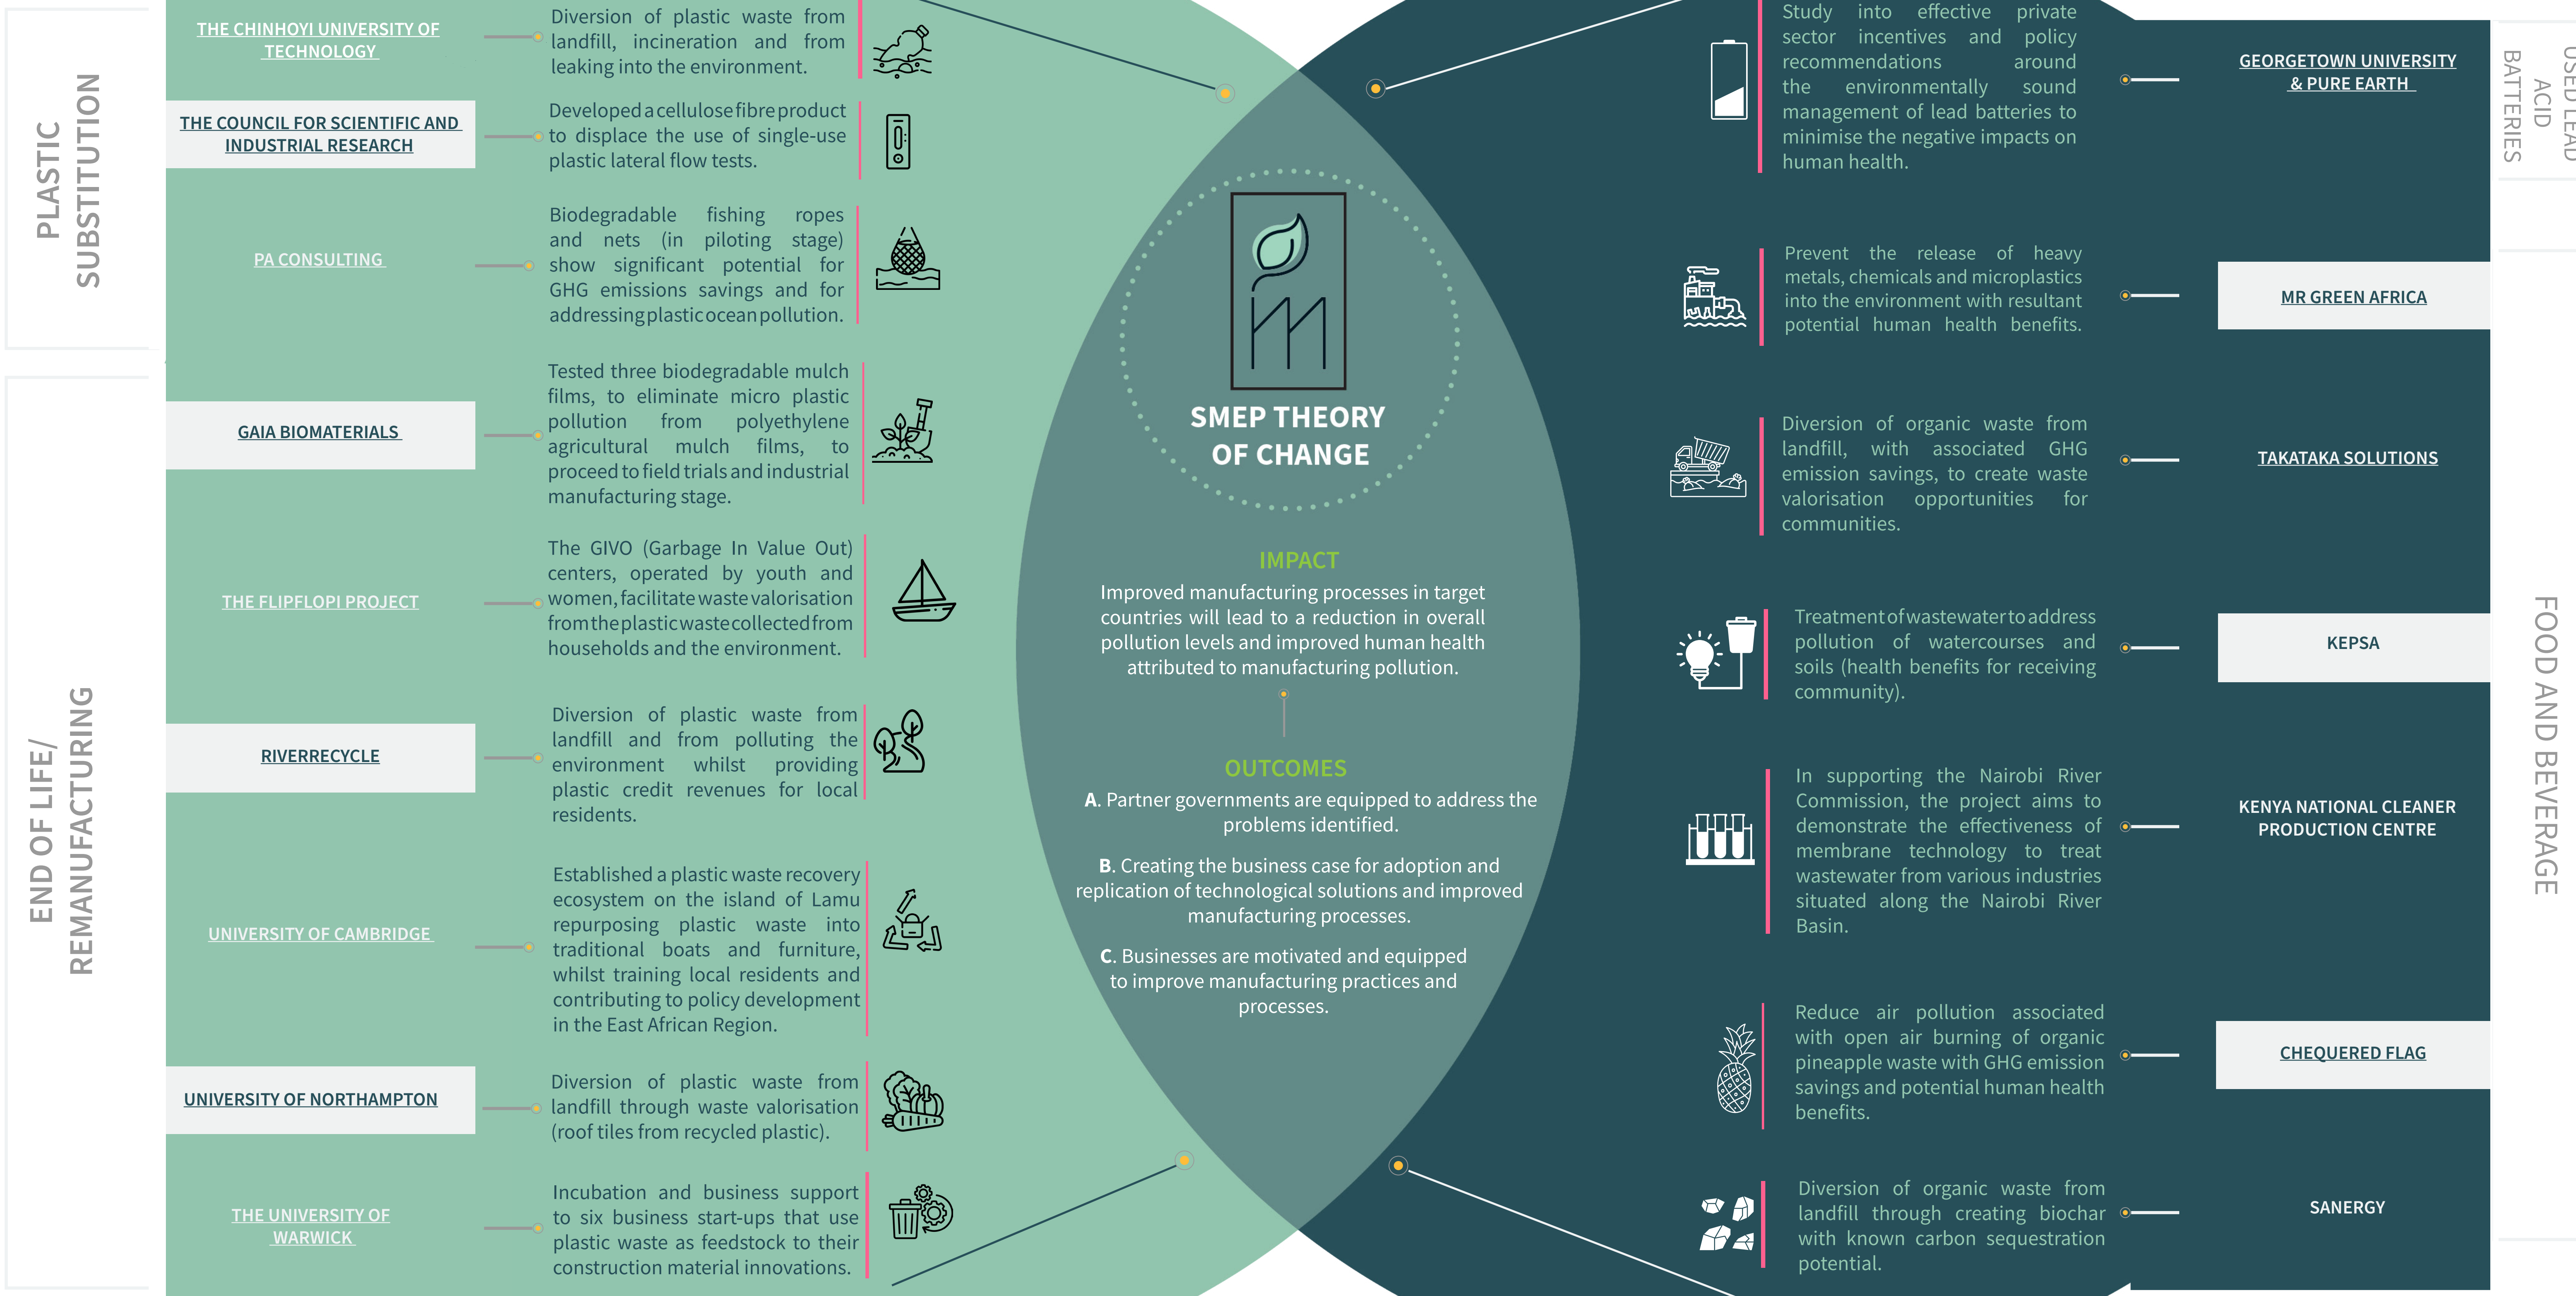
PLASTIC SUBSTITUTION

END OF LIFE/ REMANUFACTURING

THE CHINHOYI UNIVERSITY OF TECHNOLOGY

Diversion of plastic waste from landfill, incineration and from leaking into the environment.

THE COUNCIL FOR SCIENTIFIC AND INDUSTRIAL RESEARCH

Developed a cellulose fibre product to displace the use of single-use plastic lateral flow tests.

PA CONSULTING

Biodegradable fishing ropes and nets (in piloting stage) show significant potential for GHG emissions savings and for addressing plastic ocean pollution.

GAIA BIOMATERIALS

Tested three biodegradable mulch films, to eliminate micro plastic pollution from polyethylene agricultural mulch films, to proceed to field trials and industrial manufacturing stage.

THE FLIPFLOPI PROJECT

The GIVO (Garbage In Value Out) centers, operated by youth and women, facilitate waste valorisation from the plastic waste collected from households and the environment.

RIVERRECYCLE

Diversion of plastic waste from landfill and from polluting the environment whilst providing plastic credit revenues for local residents.

UNIVERSITY OF CAMBRIDGE

Established a plastic waste recovery ecosystem on the island of Lamu repurposing plastic waste into traditional boats and furniture, whilst training local residents and contributing to policy development in the East African Region.

UNIVERSITY OF NORTHAMPTON

Diversion of plastic waste from landfill through waste valorisation (roof tiles from recycled plastic).

THE UNIVERSITY OF WARWICK

Incubation and business support to six business start-ups that use plastic waste as feedstock to their construction material innovations.

SMEP THEORY OF CHANGE

IMPACT

Improved manufacturing processes in target countries will lead to a reduction in overall pollution levels and improved human health attributed to manufacturing pollution.

OUTCOMES

A. Partner governments are equipped to address the problems identified.

B. Creating the business case for adoption and replication of technological solutions and improved manufacturing processes.

C. Businesses are motivated and equipped to improve manufacturing practices and processes.

Study into effective private sector incentives and policy recommendations around the environmentally sound management of lead batteries to minimise the negative impacts on human health.

GEORGETOWN UNIVERSITY & PURE EARTH

USED LEAD ACID BATTERIES

Prevent the release of heavy metals, chemicals and microplastics into the environment with resultant potential human health benefits.

MR GREEN AFRICA

Diversion of organic waste from landfill, with associated GHG emission savings, to create waste valorisation opportunities for communities.

TAKATAKA SOLUTIONS

Treatment of wastewater to address pollution of watercourses and soils (health benefits for receiving community).

KEPSA

FOOD AND BEVERAGE

In supporting the Nairobi River Commission, the project aims to demonstrate the effectiveness of membrane technology to treat wastewater from various industries situated along the Nairobi River Basin.

KENYA NATIONAL CLEANER PRODUCTION CENTRE

Reduce air pollution associated with open air burning of organic pineapple waste with GHG emission savings and potential human health benefits.

CHEQUERED FLAG

Diversion of organic waste from landfill through creating biochar with known carbon sequestration potential.

SANERGY